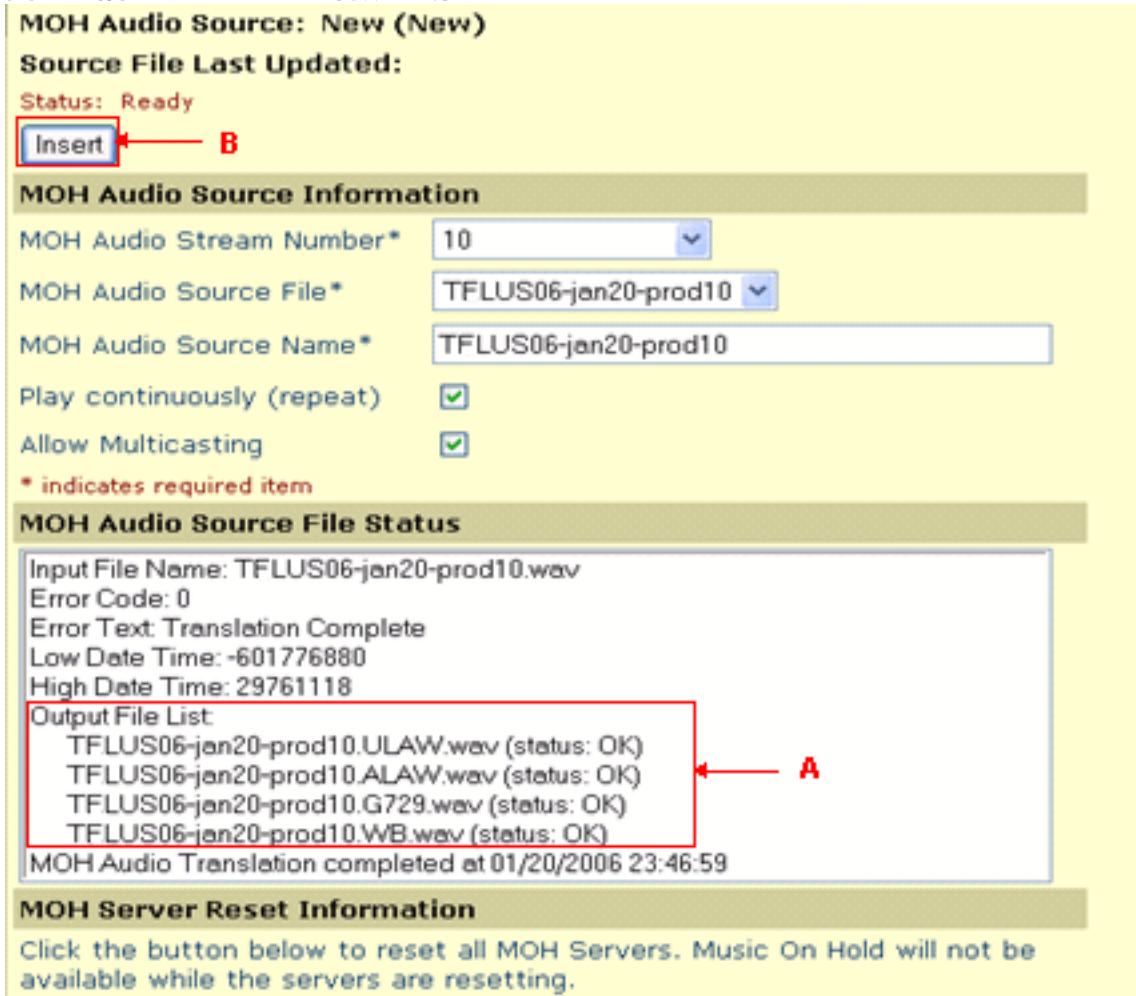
MOH Audio Source: New (New)

Source File Last Updated:

Status: Ready

Insert

B

MOH Audio Source Information

MOH Audio Stream Number* 10

MOH Audio Source File* TFLUS06-jan20-prod10

MOH Audio Source Name* TFLUS06-jan20-prod10

Play continuously (repeat)

Allow Multicasting

* indicates required item

MOH Audio Source File Status

Input File Name: TFLUS06-jan20-prod10.wav
Error Code: 0
Error Text: Translation Complete
Low Date Time: -601776880
High Date Time: 29761118
Output File List:
TFLUS06-jan20-prod10.ULAW.wav (status: OK)
TFLUS06-jan20-prod10.ALAW.wav (status: OK)
TFLUS06-jan20-prod10.G729.wav (status: OK)
TFLUS06-jan20-prod10.WB.wav (status: OK)
MOH Audio Translation completed at 01/20/2006 23:46:59

A

MOH Server Reset Information

Click the button below to reset all MOH Servers. Music On Hold will not be available while the servers are resetting.